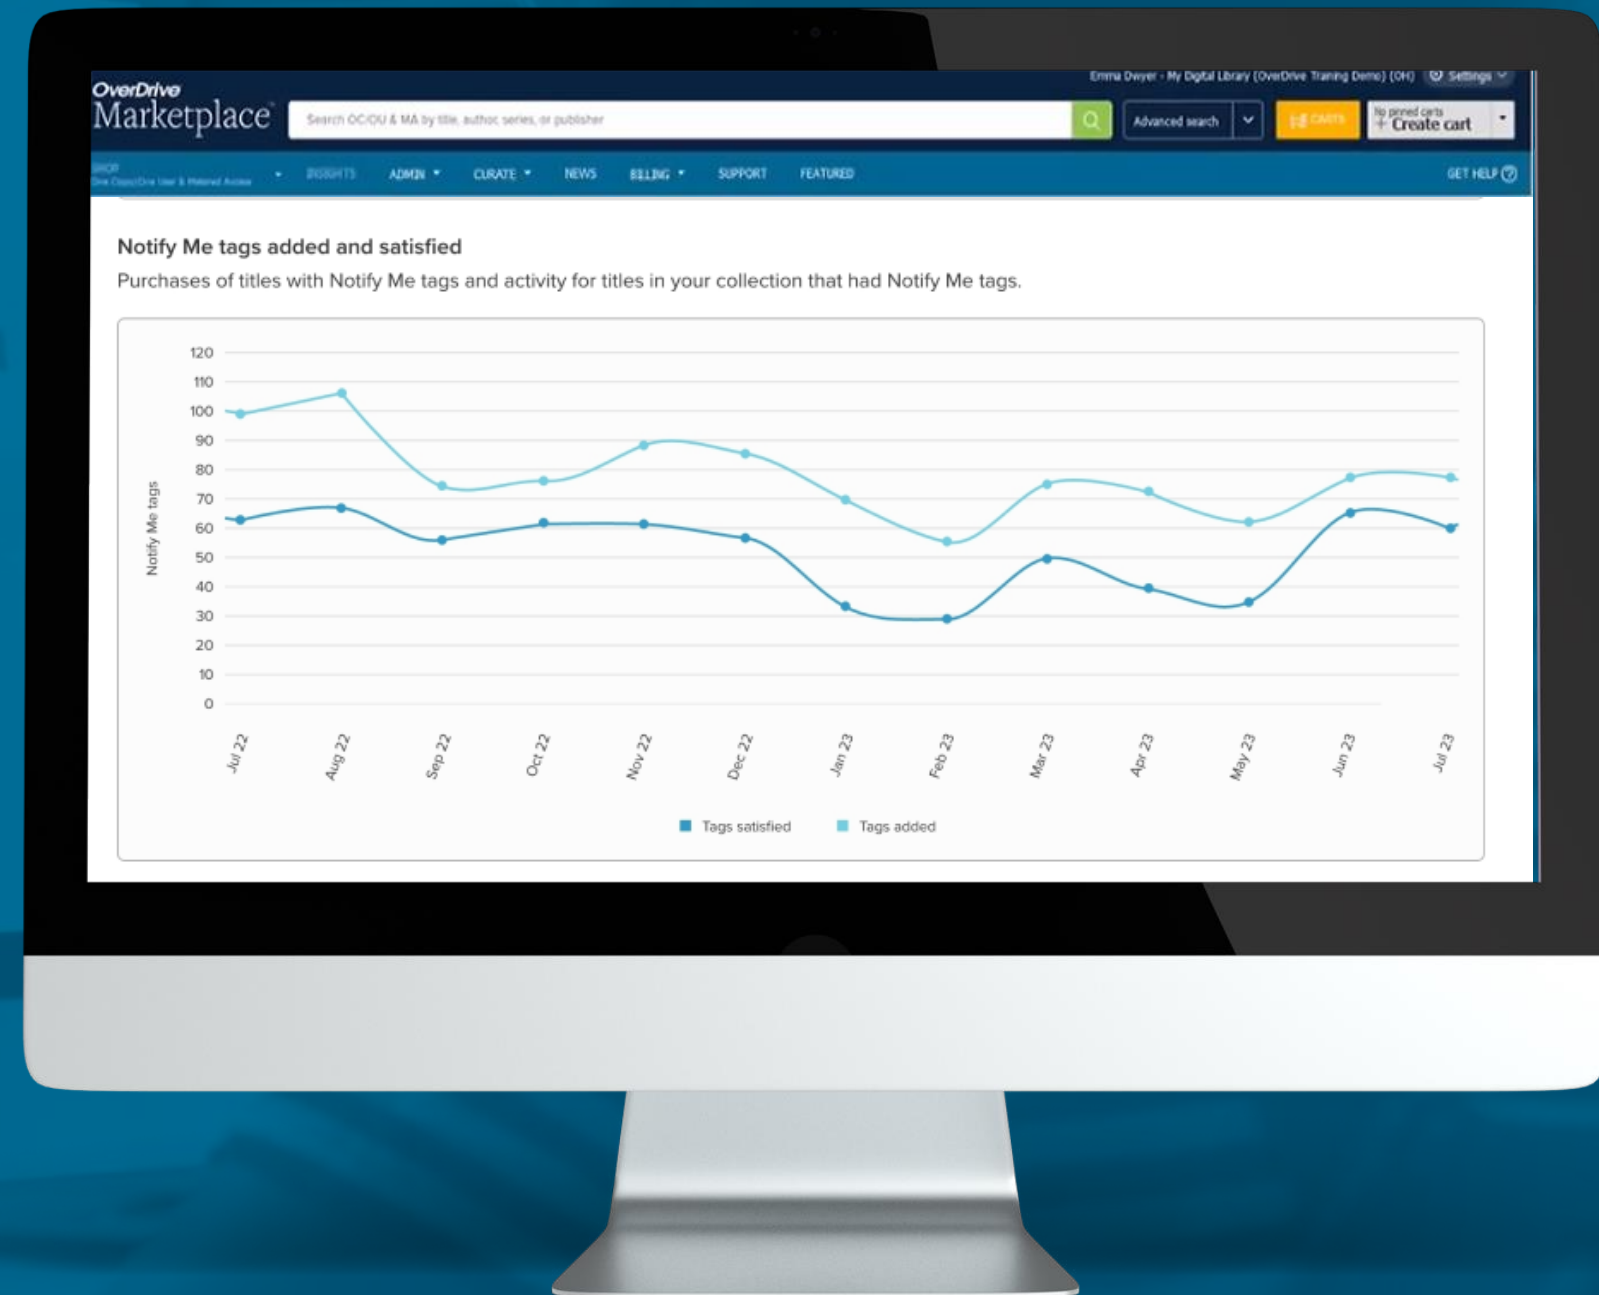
Emma Dwyer - My Digital Library (OverDrive Training Demo) (OH) Settings

OverDrive Marketplace

Search OC/OU & MA by title, author, series, or publisher

Advanced search

CARTS

No pinned carts
+ Create cart

SHOP
One Copy/One User & Metered Access

INSIGHTS ADMIN CURATE NEWS BILLING SUPPORT FEATURED

GET HELP

Notify Me tags added and satisfied

Purchases of titles with Notify Me tags and activity for titles in your collection that had Notify Me tags.

Notify Me tags

120
110
100
90
80
70
60
50
40
30
20
10
0

Jul 22 Aug 22 Sep 22 Oct 22 Nov 22 Dec 22 Jan 23 Feb 23 Mar 23 Apr 23 May 23 Jun 23 Jul 23

Tags satisfied Tags added